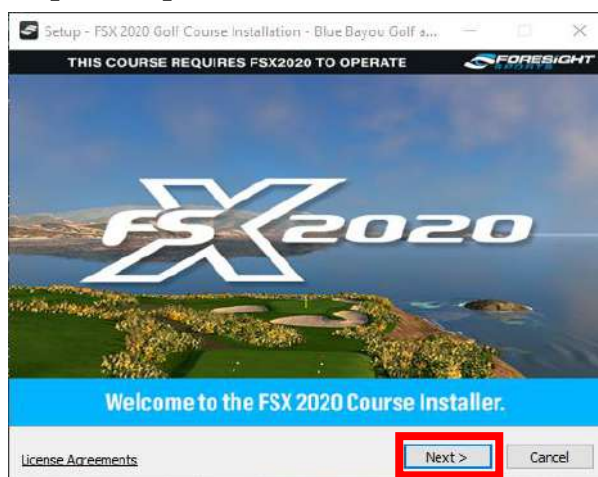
Setup - FSX 2020 Golf Course Installation - Blue Bayou Golf a...

THIS COURSE REQUIRES FSX2020 TO OPERATE

FORESIGHT SPORTS

FSX 2020

Welcome to the FSX 2020 Course Installer.

License Agreements

Next >

Cancel